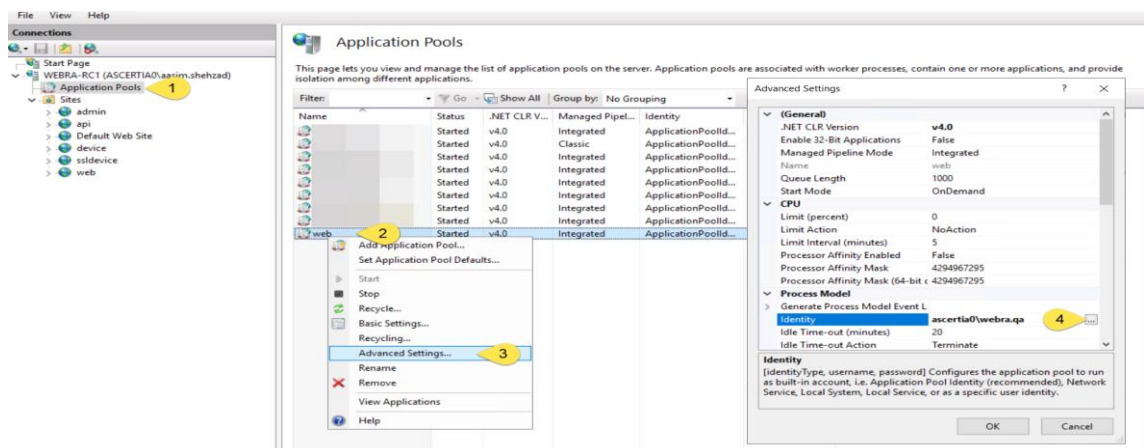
File View Help

Connections

Start Page
WEBRA-RC1 (ASCERTIA0\aasim.shehzad)
Application Pools 1
Sites
admin
api
Default Web Site
device
ssldevice
web

Application Pools

This page lets you view and manage the list of application pools on the server. Application pools are associated with worker processes, contain one or more applications, and provide isolation among different applications.

Filter: Go Show All Group by: No Grouping

| Name | Status | .NET CLR V... | Managed Pipel... | Identity |
|---|---|---|---|---|
| | Started | v4.0 | Integrated | ApplicationPoolId... |
| | Started | v4.0 | Classic | ApplicationPoolId... |
| | Started | v4.0 | Integrated | ApplicationPoolId... |
| | Started | v4.0 | Integrated | ApplicationPoolId... |
| | Started | v4.0 | Integrated | ApplicationPoolId... |
| | Started | v4.0 | Integrated | ApplicationPoolId... |
| | Started | v4.0 | Integrated | ApplicationPoolId... |
| | Started | v4.0 | Integrated | ApplicationPoolId... |
| web 2 | Started | v4.0 | Integrated | ApplicationPoolId... |

Add Application Pool...
Set Application Pool Defaults...
Start
Stop
Recycle...
Basic Settings...
Recycling...
Advanced Settings... 3
Rename
Remove
View Applications
Help

Advanced Settings ? X

(General)
.NET CLR Version v4.0
Enable 32-Bit Applications False
Managed Pipeline Mode Integrated
Name web
Queue Length 1000
Start Mode OnDemand
CPU
Limit (percent) 0
Limit Action NoAction
Limit Interval (minutes) 5
Processor Affinity Enabled False
Processor Affinity Mask 4294967295
Processor Affinity Mask (64-bit c 4294967295
Process Model
Generate Process Model Event L
Identity ascertia0\webra.qa 4 ...
Idle Time-out (minutes) 20
Idle Time-out Action Terminate

Identity
[identityType, username, password] Configures the application pool to run as built-in account, i.e. Application Pool Identity (recommended), Network Service, Local System, Local Service, or as a specific user identity.

OK Cancel